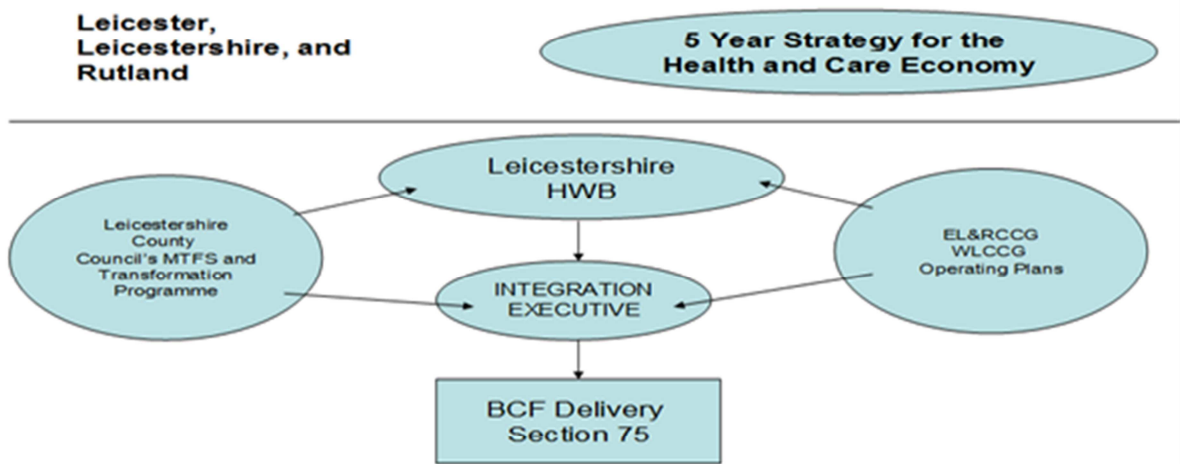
Leicester, Leicestershire, and Rutland

5 Year Strategy for the Health and Care Economy

Leicestershire HWB

Leicestershire County Council's MTFS and Transformation Programme

EL&RCCG WLCCG Operating Plans

INTEGRATION EXECUTIVE

BCF Delivery Section 75